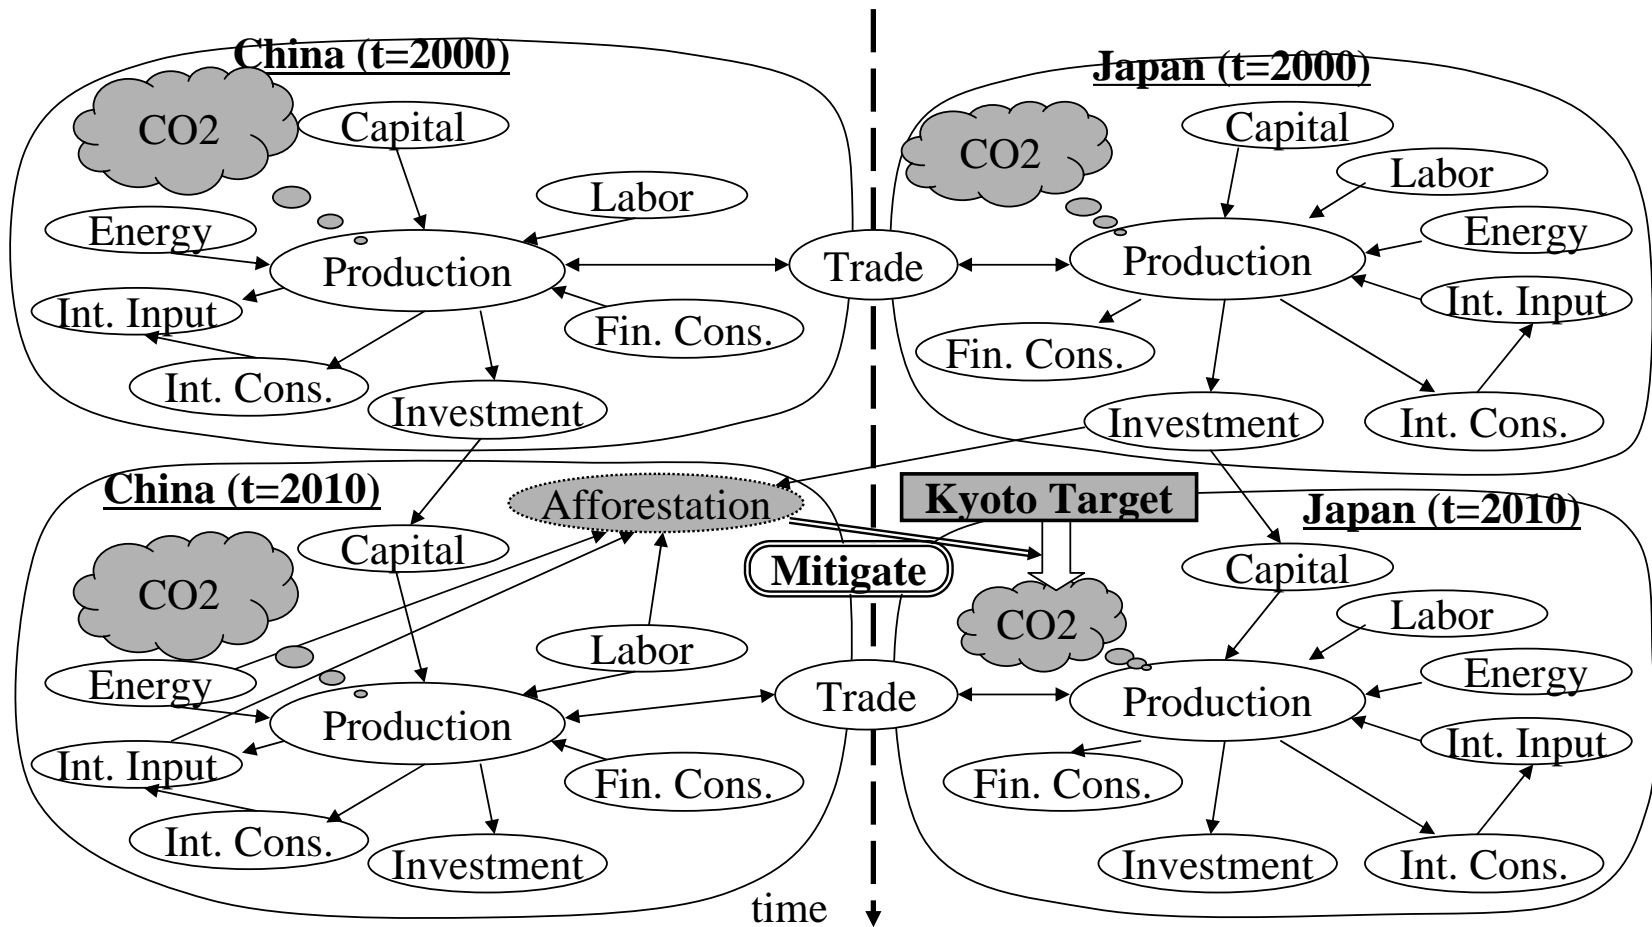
China (t=2000)

CO2

Capital

Labor

Energy

Production

Int. Input

Fin. Cons.

Int. Cons.

Investment

Trade

Japan (t=2000)

CO2

Capital

Labor

Energy

Production

Int. Input

Fin. Cons.

Investment

Int. Cons.

China (t=2010)

Afforestation

Kyoto Target

Japan (t=2010)

Capital

Mitigate

CO2

Capital

CO2

Labor

Labor

Energy

Energy

Trade

Production

Production

Int. Input

Int. Input

Fin. Cons.

Fin. Cons.

Int. Cons.

Investment

Investment

Int. Cons.

time